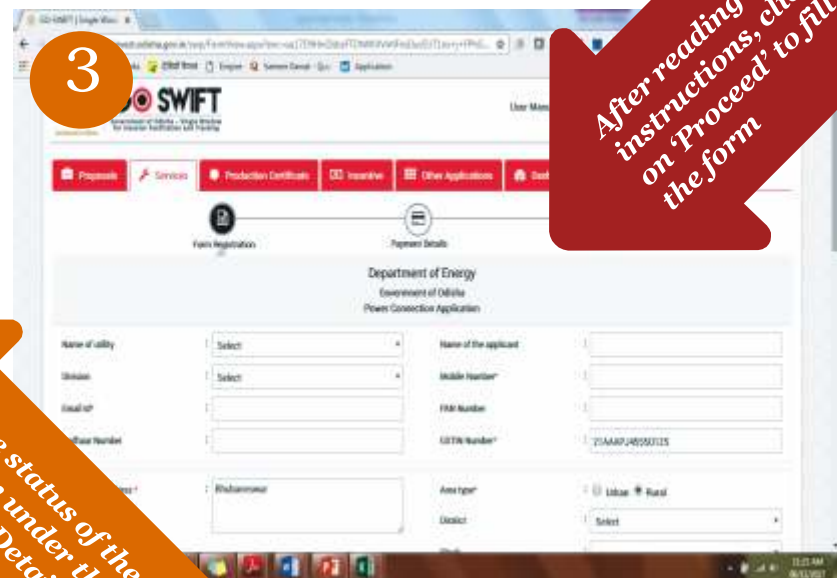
3

GO SWIFT

Government of Odisha - Single Window for Investor Facilitation and Tracking

User Man

After reading instructions, cli on 'Proceed' to fill the form

Proposals | Services | Production Certificate | Incentive | Other Applications

Form Registration | Payment Details

Department of Energy
Government of Odisha
Power Connection Application

Name of utility : Select
Name of the applicant :
Division : Select
Mobile Number* :
Email Id* :
PAN Number :
Aadhaar Number :
GSTIN Number* : 21AAAPJ4659D1Z5
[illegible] : Bhubaneswar
Area type* : Urban Rural
District : Select

status of the under the Detai

11:21 AM